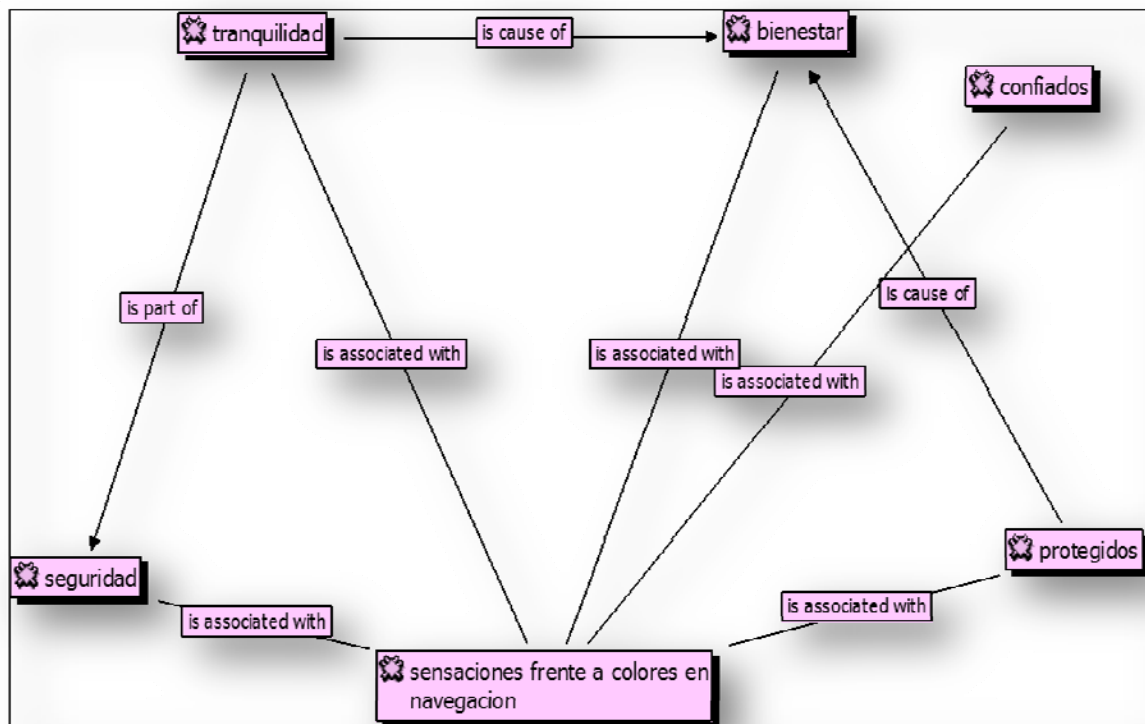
tranquilidad
is cause of
bienestar
confiados
is part of
is associated with
is associated with
is associated with
Is cause of
seguridad
protegidos
is associated with
is associated with
sensaciones frente a colores en navegacion